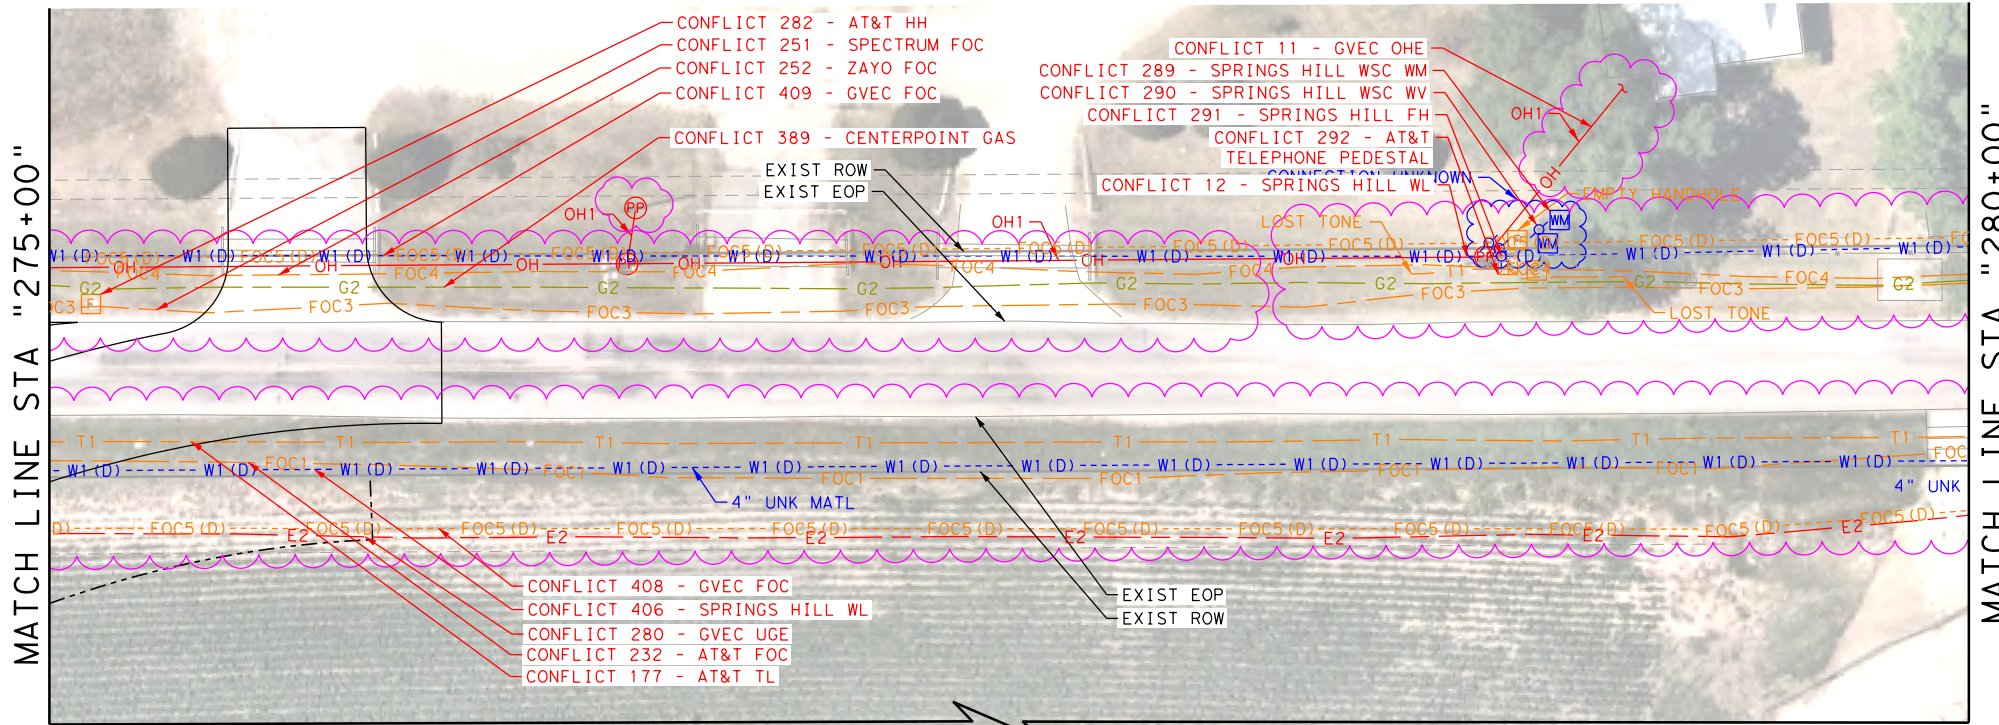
MATCH LINE STA "275+00"

CONFLICT 282 - AT&T HH
CONFLICT 251 - SPECTRUM FOC
CONFLICT 252 - ZAYO FOC
CONFLICT 409 - GVEC FOC
CONFLICT 389 - CENTERPOINT GAS

EXIST ROW
EXIST EOP

CONFLICT 11 - GVEC OHE
CONFLICT 289 - SPRINGS HILL WSC WM
CONFLICT 290 - SPRINGS HILL WSC WV
CONFLICT 291 - SPRINGS HILL FH
CONFLICT 292 - AT&T
TELEPHONE PEDESTAL
CONNECTION UNKNOWN
CONFLICT 12 - SPRINGS HILL WL

OH1
PP
OH1
OH1
OH
EMPTY HANDHOLE
LOST TONE
LOST TONE
WM
WV
FH

W1 (D) FOC5 (D) W1 (D) FOC5 (D) W1 (D) FOC5 (D) W1 (D) FOC5 (D) W1 (D) FOC5 (D) W1 (D) FOC5 (D) W1 (D) FOC5 (D) W1 (D) FOC5 (D) W1 (D)
OH FOC4 OH FOC4 OH FOC4 OH FOC4 OH FOC4 OH FOC4 OH FOC4 T1 FOC4
G2 G2 G2 G2 G2 G2 G2 G2
FOC3 FOC3 FOC3 FOC3 FOC3 FOC3 FOC3 FOC3
F

T1 T1 T1 T1 T1 T1 T1 T1
W1 (D) W1 (D) FOC1 W1 (D) W1 (D) FOC1 W1 (D) W1 (D) W1 (D) FOC1 W1 (D) W1 (D) W1 (D) FOC1 W1 (D) FOC1 W1 (D) W1 (D) FOC1 W1 (D) W1 (D) FOC
4" UNK MATL
4" UNK
FOC5 (D) E2 FOC5 (D) FOC5 (D) E2 FOC5 (D) FOC5 (D) E2 FOC5 (D) E2 FOC5 (D) FOC5 (D) E2 FOC5 (D) FOC5 (D) E2 FOC5 (D) E2 FOC5 (D)

CONFLICT 408 - GVEC FOC
CONFLICT 406 - SPRINGS HILL WL
CONFLICT 280 - GVEC UGE
CONFLICT 232 - AT&T FOC
CONFLICT 177 - AT&T TL

EXIST EOP
EXIST ROW

MATCH LINE STA "280+00"